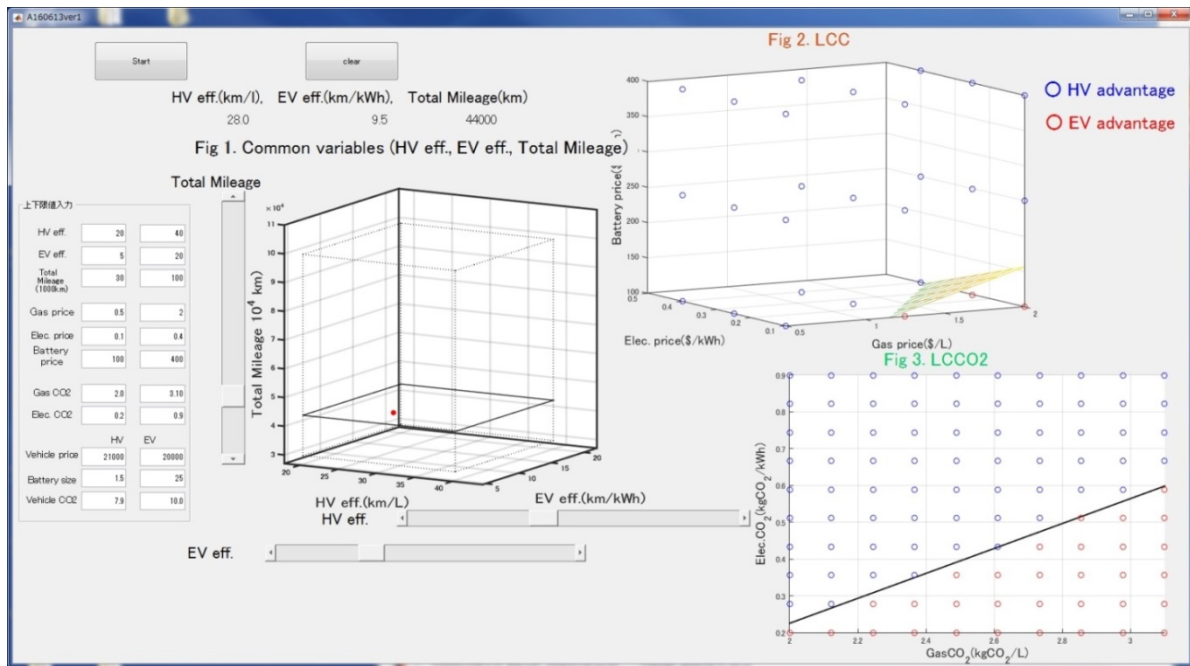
A160613ver1

Start

clear

HV eff.(km/l), EV eff.(km/kWh), Total Mileage(km)

28.0 9.5 44000

Fig 1. Common variables (HV eff., EV eff., Total Mileage)

Total Mileage

上下限値入力

| | | |
|---|---|---|
| HV eff. | 20 | 40 |
| EV eff. | 5 | 20 |
| Total Mileage (1000km) | 30 | 100 |
| Gas price | 0.5 | 2 |
| Elec. price | 0.1 | 0.4 |
| Battery price | 100 | 400 |
| Gas CO2 | 2.0 | 0.10 |
| Elec. CO2 | 0.2 | 0.9 |
| | HV | EV |
| Vehicle price | 21000 | 20000 |
| Battery size | 1.5 | 25 |
| Vehicle CO2 | 7.9 | 10.0 |

$\times 10^4$

11 10 9 8 7 6 5 4 3

Total Mileage $10^4$ km)

20 25 30 35 40

HV eff.(km/L)

5 10 15 20

EV eff.(km/kWh)

HV eff.

EV eff.

Fig 2. LCC

400 350 300 250 200 150 100

Battery price($ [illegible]

0.5 0.4 0.3 0.2 0.1

Elec. price($/kWh)

0.5 1 1.5 2

Gas price($/L)

HV advantage

EV advantage

Fig 3. LCCO2

0.9 0.8 0.7 0.6 0.5 0.4 0.3 0.2

Elec.CO$_2$(kgCO$_2$/kWh)

2 2.2 2.4 2.6 2.8 3

GasCO$_2$(kgCO$_2$/L)